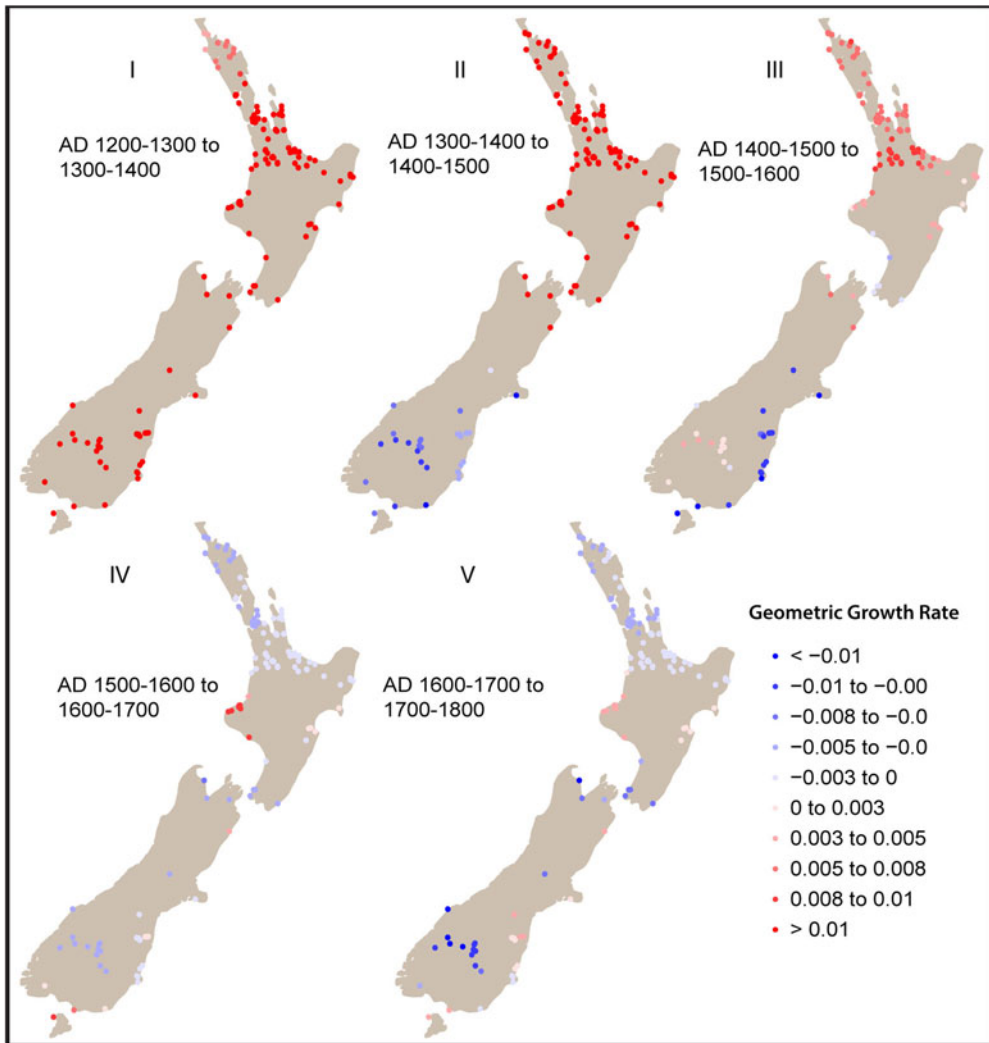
I

AD 1200-1300 to 1300-1400

II

AD 1300-1400 to 1400-1500

III

AD 1400-1500 to 1500-1600

IV

AD 1500-1600 to 1600-1700

V

AD 1600-1700 to 1700-1800

Geometric Growth Rate

< −0.01

−0.01 to −0.00

−0.008 to −0.0

−0.005 to −0.0

−0.003 to 0

0 to 0.003

0.003 to 0.005

0.005 to 0.008

0.008 to 0.01

> 0.01